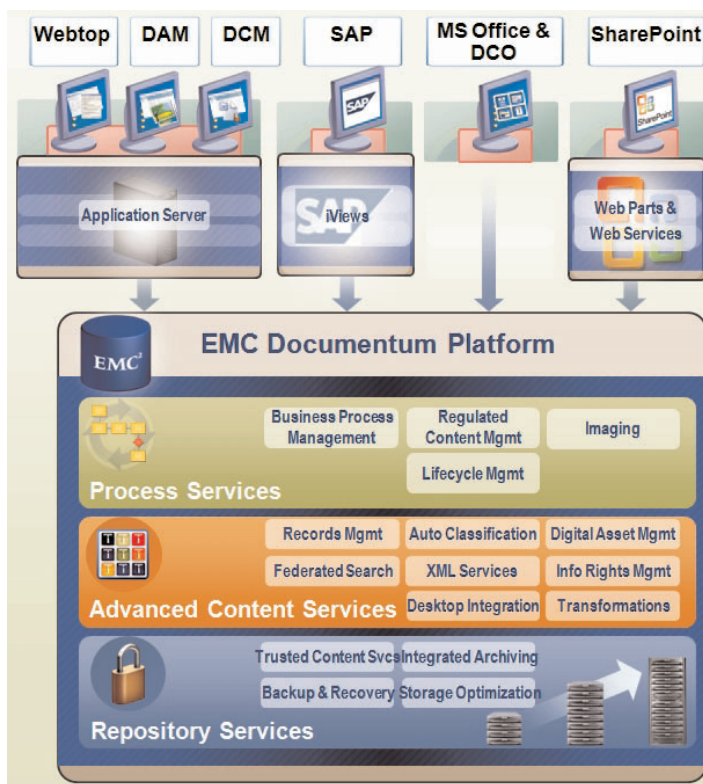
Webtop
DAM
DCM
SAP
MS Office & DCO
SharePoint

SAP
SharePoint

Application Server
SAP iViews
Web Parts & Web Services

EMC²
EMC Documentum Platform

Business Process Management
Regulated Content Mgmt
Imaging
Lifecycle Mgmt
Process Services

Records Mgmt
Auto Classification
Digital Asset Mgmt
Federated Search
XML Services
Info Rights Mgmt
Desktop Integration
Transformations
Advanced Content Services

Trusted Content Svcs
Integrated Archiving
Backup & Recovery
Storage Optimization
Repository Services